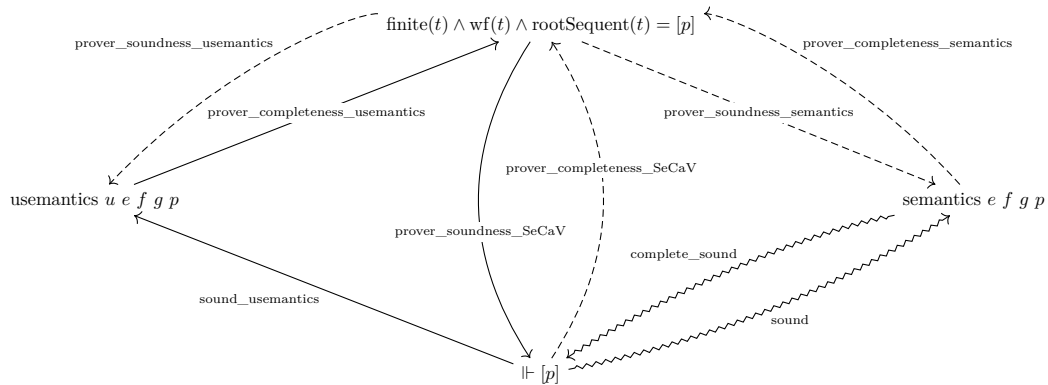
$\text{finite}(t) \wedge \text{wf}(t) \wedge \text{rootSequent}(t) = [p]$

prover_soundness_usemantics

prover_completeness_semantics

prover_completeness_usemantics

prover_soundness_semantics

prover_completeness_SeCaV

usemantics $u\ e\ f\ g\ p$

semantics $e\ f\ g\ p$

prover_soundness_SeCaV

complete_sound

sound_usemantics

sound

$\Vdash [p]$